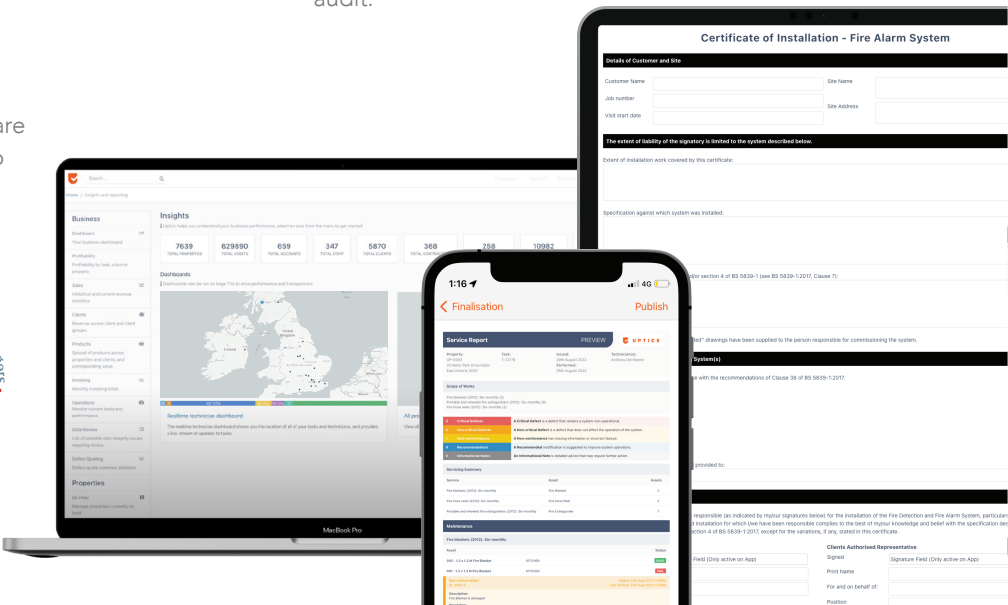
audit.

are

Certificate of Installation - Fire Alarm System

Details of Customer and Site

Customer Name

Site Name

Job number

Site Address

Visit start date

The extent of liability of the signatory is limited to the system described below.

Extent of installation work covered by this certificate:

Specification against which system was installed:

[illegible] or section 4 of BS 5839-1 (see BS 5839-1:2017, Clause 7):

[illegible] drawings have been supplied to the person responsible for commissioning the system.

System(s)

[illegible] with the recommendations of Clause 38 of BS 5839-1:2017.

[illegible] provided to:

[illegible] responsible (as indicated by my/our signatures below) for the installation of the Fire Detection and Fire Alarm System, particulars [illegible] installation for which I/we have been responsible complies to the best of my/our knowledge and belief with the specification de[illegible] ection 4 of BS 5839-1:2017, except for the variations, if any, stated in this certificate.

Clients Authorised Representative

Signed

Signature Field (Only active on App)

Field (Only active on App)

Print Name

For and on behalf of:

Position

Search...

Home / Insights and reporting

Business

Dashboard

Profitability

Sales

Clients

Products

Invoicing

Operations

Data Review

Defect Quoting

Properties

Insights

7639

629890

659

347

5870

368

258

10982

Dashboards

Realtime technician dashboard

MacBook Pro

1:16

4G

Finalisation

Publish

Service Report

PREVIEW

UPTICK

Scope of Works

Servicing Summary

Maintenance

Description